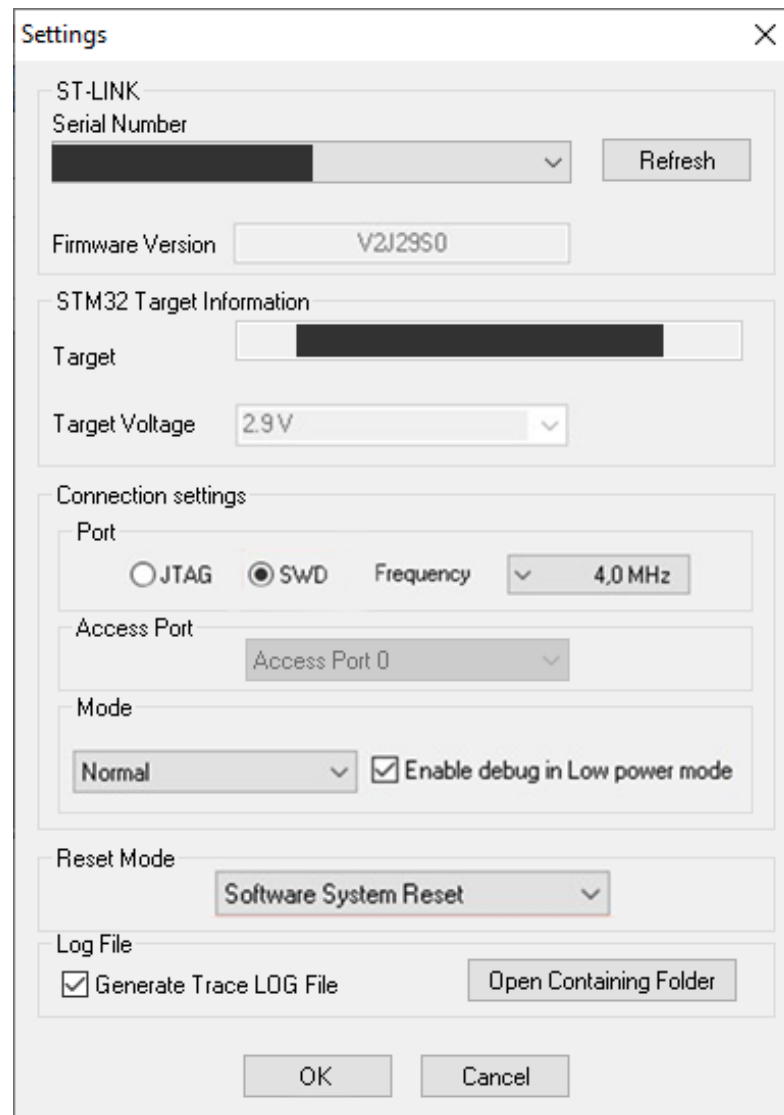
Settings
X

ST-LINK
Serial Number
Refresh
Firmware Version V2J29S0

STM32 Target Information
Target
Target Voltage 2.9 V

Connection settings
Port
JTAG SWD Frequency 4,0 MHz
Access Port
Access Port 0
Mode
Normal
Enable debug in Low power mode

Reset Mode
Software System Reset

Log File
Generate Trace LOG File
Open Containing Folder

OK Cancel